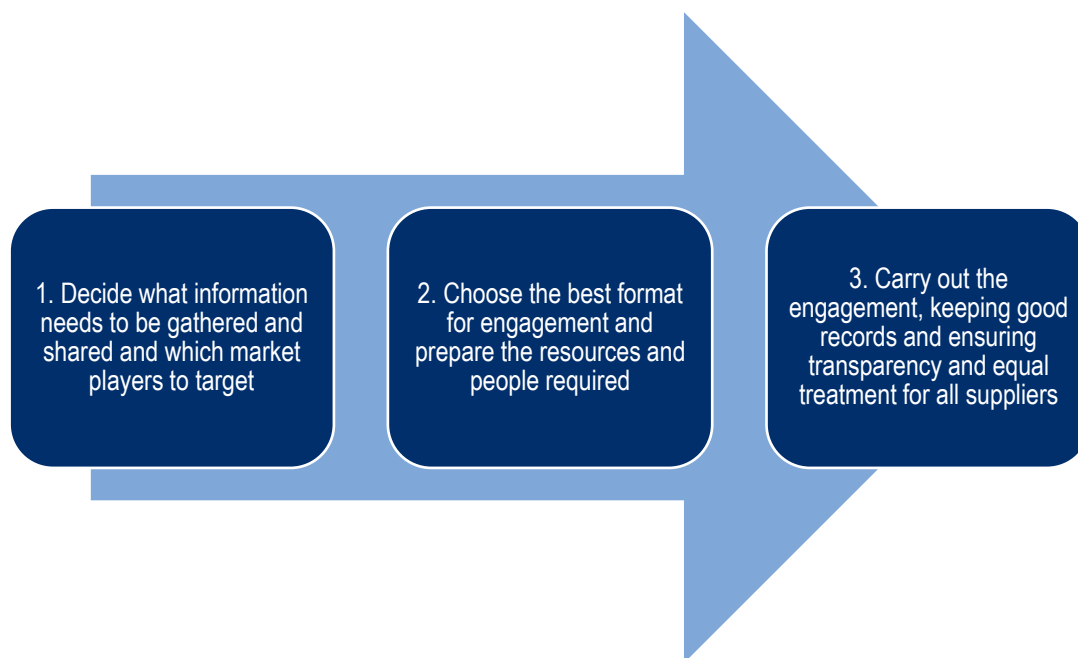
1. Decide what information needs to be gathered and shared and which market players to target

2. Choose the best format for engagement and prepare the resources and people required

3. Carry out the engagement, keeping good records and ensuring transparency and equal treatment for all suppliers